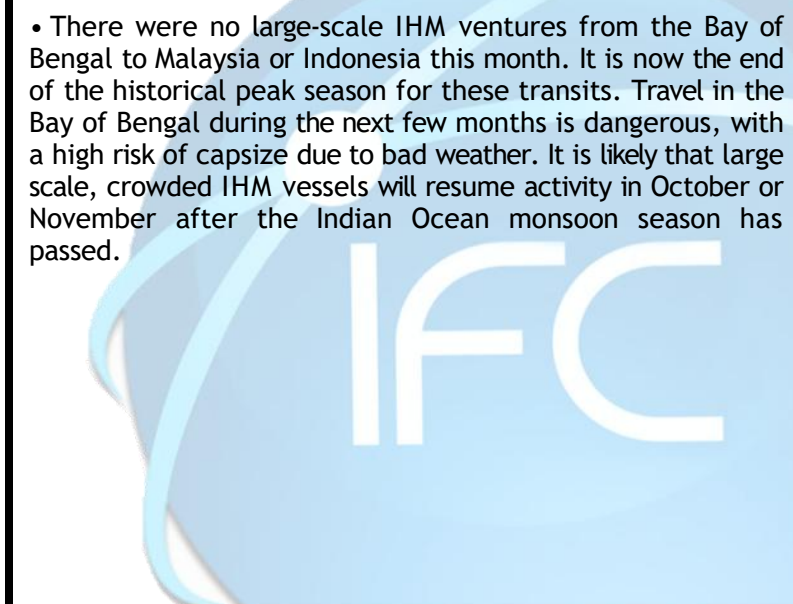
• There were no large-scale IHM ventures from the Bay of Bengal to Malaysia or Indonesia this month. It is now the end of the historical peak season for these transits. Travel in the Bay of Bengal during the next few months is dangerous, with a high risk of capsize due to bad weather. It is likely that large scale, crowded IHM vessels will resume activity in October or November after the Indian Ocean monsoon season has passed.

IFC